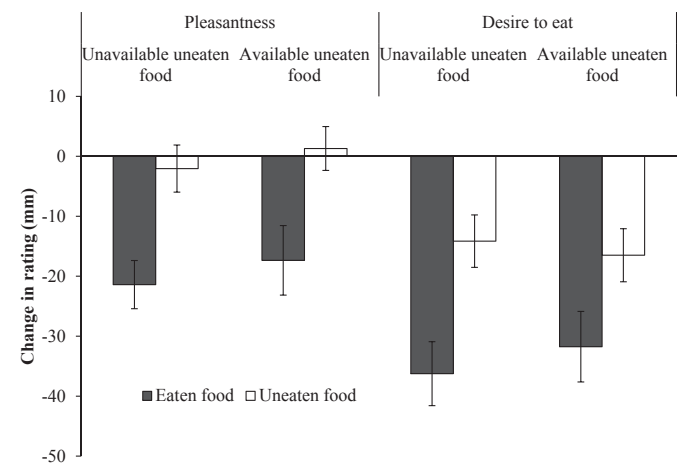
Pleasantness

Desire to eat

Unavailable uneaten food

Available uneaten food

Unavailable uneaten food

Available uneaten food

10

0

-10

-20

-30

-40

-50

Change in rating (mm)

Eaten food

Uneaten food